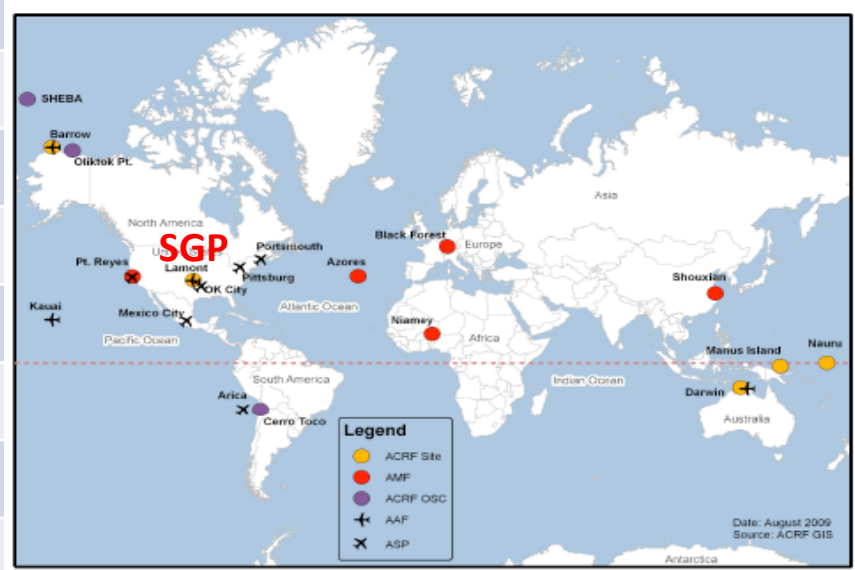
SHEBA
Barrow
Oliktok Pt.
North America
SGP
Portsmouth
Pt. Reyes
Lamont
Pittsburg
OK City
Kauai
Mexico City
Pacific Ocean
Atlantic Ocean
Azores
Black Forest
Europe
Asia
Shouxian
Niamey
Africa
Manus Island
Nauru
Indian Ocean
Darwin
Australia
South America
Arica
Cerro Toco
Legend
ACRF Site
AMF
ACRF OSC
AAF
ASP
Date: August 2009
Source: ACRF GIS
Antarctica